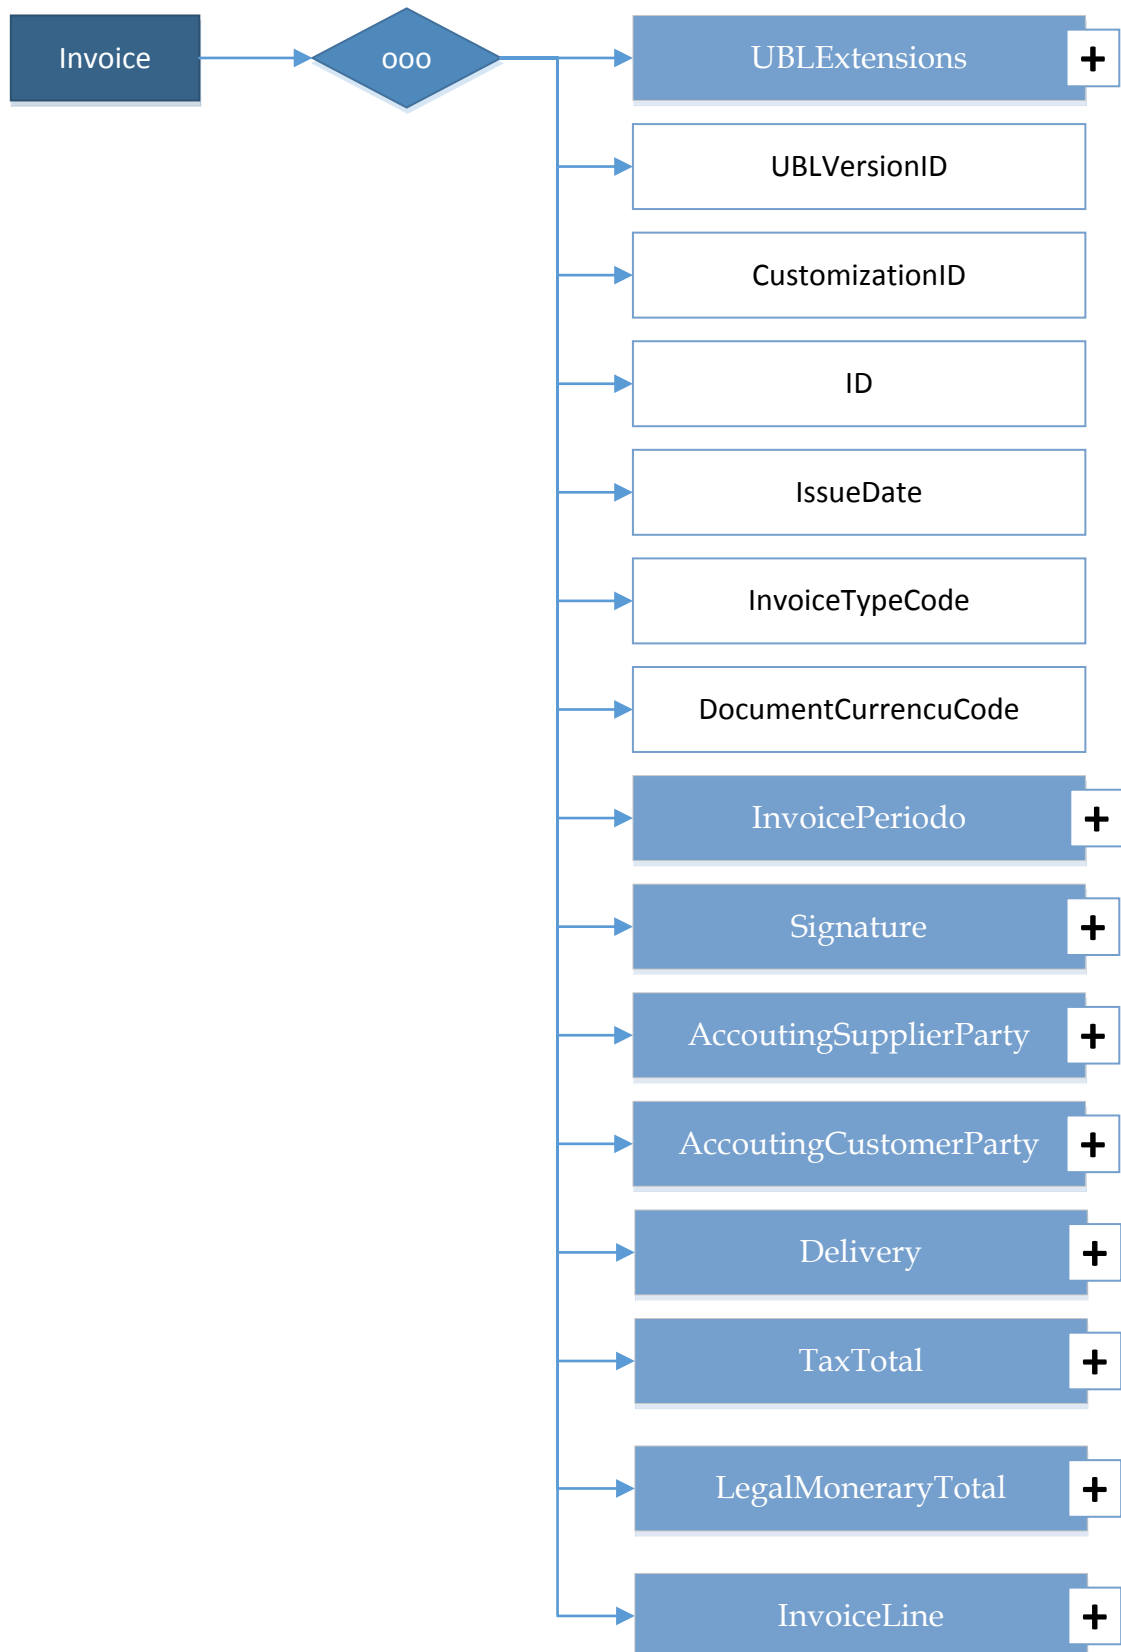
Invoice

ooo

UBLExtensions +

UBLVersionID

CustomizationID

ID

IssueDate

InvoiceTypeCode

DocumentCurrencuCode

InvoicePeriodo +

Signature +

AccoutingSupplierParty +

AccoutingCustomerParty +

Delivery +

TaxTotal +

LegalMoneraryTotal +

InvoiceLine +